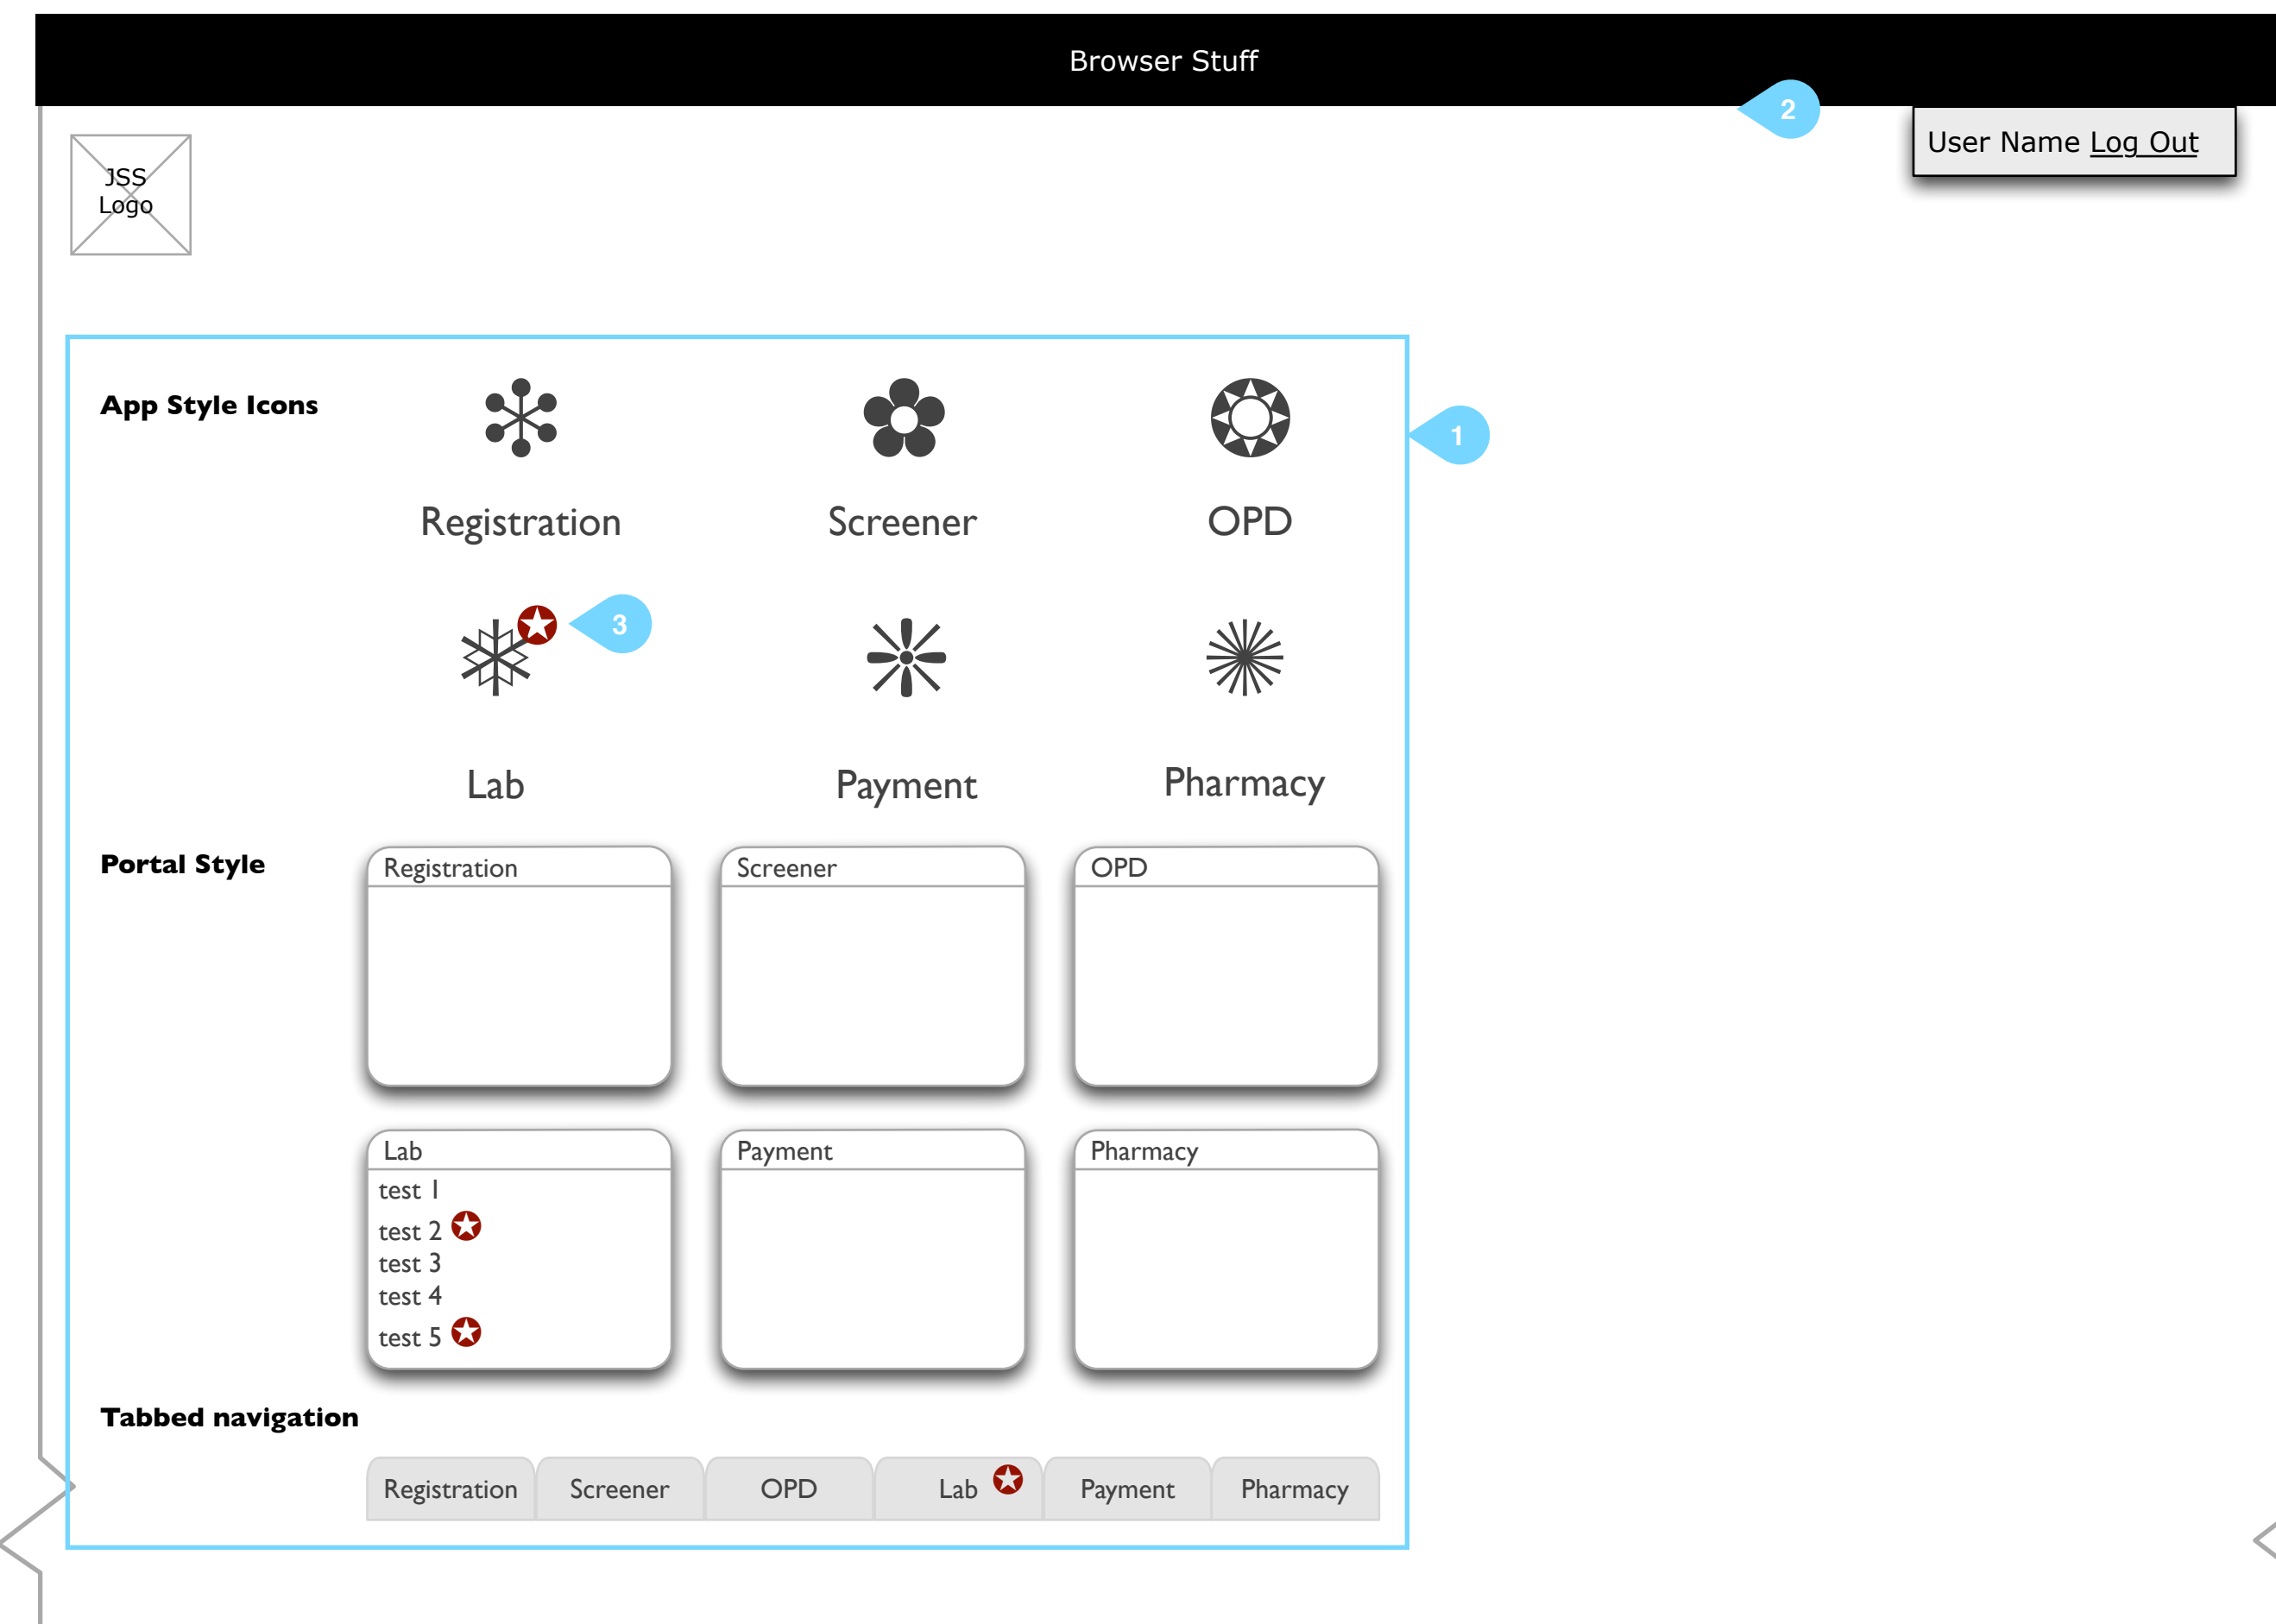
Browser Stuff

2

User Name Log Out

JSS Logo

App Style Icons

Registration

Screener

OPD

1

3

Lab

Payment

Pharmacy

Portal Style

Registration

Screener

OPD

Lab
test 1
test 2
test 3
test 4
test 5

Payment

Pharmacy

Tabbed navigation

| Registration | Screener | OPD | Lab | Payment | Pharmacy |